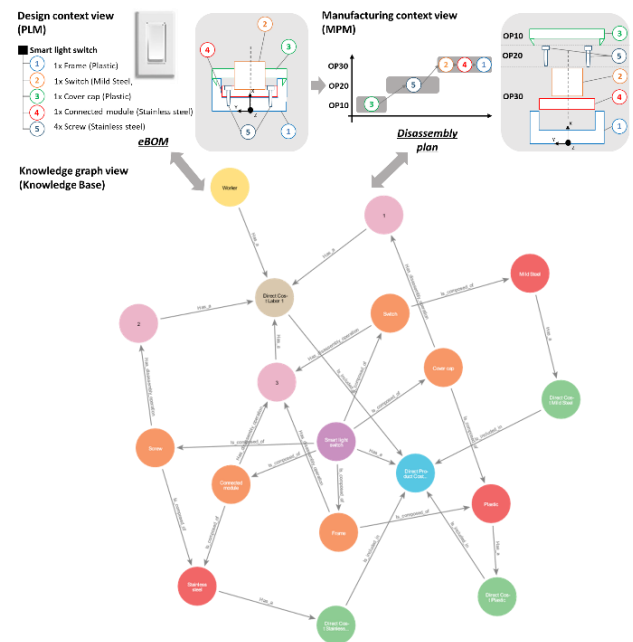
Design context view (PLM)

Smart light switch
1 1x Frame (Plastic)
2 1x Switch (Mild Steel)
3 1x Cover cap (Plastic)
4 1x Connected module (Stainless steel)
5 4x Screw (Stainless steel)

eBOM

Manufacturing context view (MPM)

OP30
OP20
OP10

Disassembly plan

OP10
OP20
OP30

Knowledge graph view (Knowledge Base)

Worker
1
2
3
Direct Co-Worker 1
Switch
Mild Steel
Cover cap
Direct Con Mild Steel
Smart light switch
Screw
Connected module
Direct Product Cost
Plastic
Frame
Stainless steel
Direct Con Plastic
Direct Con Stainless